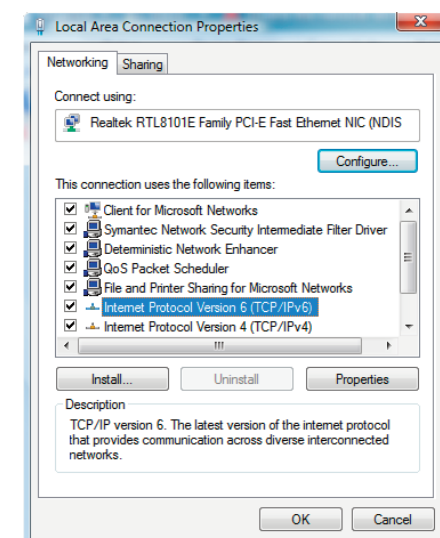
Local Area Connection Properties

Networking Sharing

Connect using:

Realtek RTL8101E Family PCI-E Fast Ethernet NIC (NDIS

Configure...

This connection uses the following items:

Client for Microsoft Networks
Symantec Network Security Intermediate Filter Driver
Deterministic Network Enhancer
QoS Packet Scheduler
File and Printer Sharing for Microsoft Networks
Internet Protocol Version 6 (TCP/IPv6)
Internet Protocol Version 4 (TCP/IPv4)

Install... Uninstall Properties

Description
TCP/IP version 6. The latest version of the internet protocol that provides communication across diverse interconnected networks.

OK Cancel